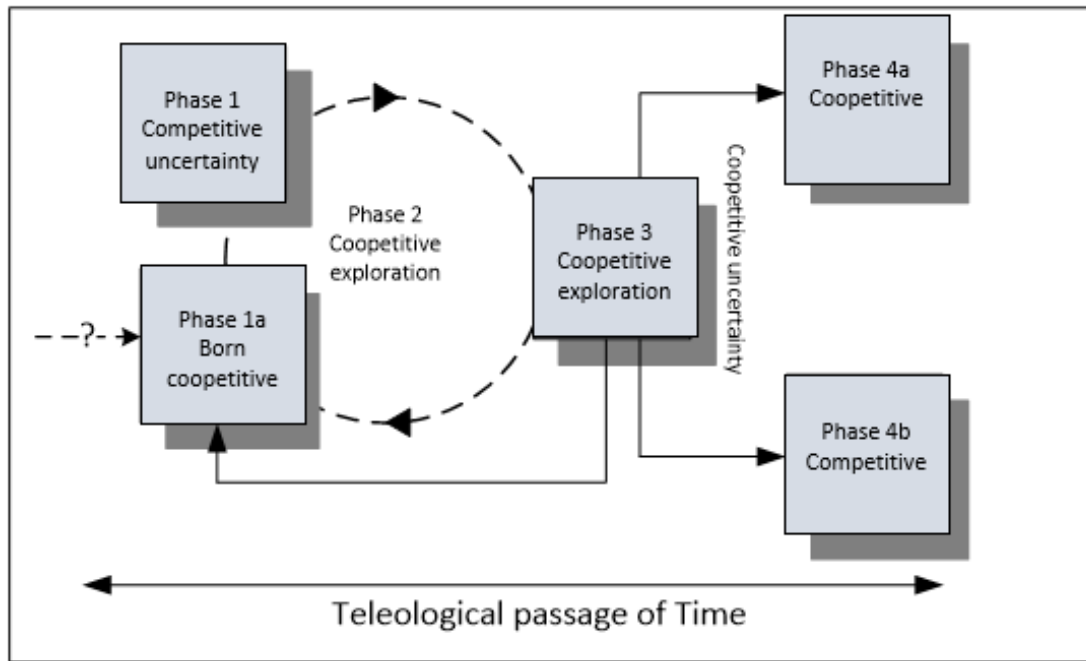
Phase 1
Competitive
uncertainty

Phase 2
Coopetitive
exploration

Phase 1a
Born
coopetitive

?

Phase 3
Coopetitive
exploration

Coopetitive uncertainty

Phase 4a
Coopetitive

Phase 4b
Competitive

Teleological passage of Time